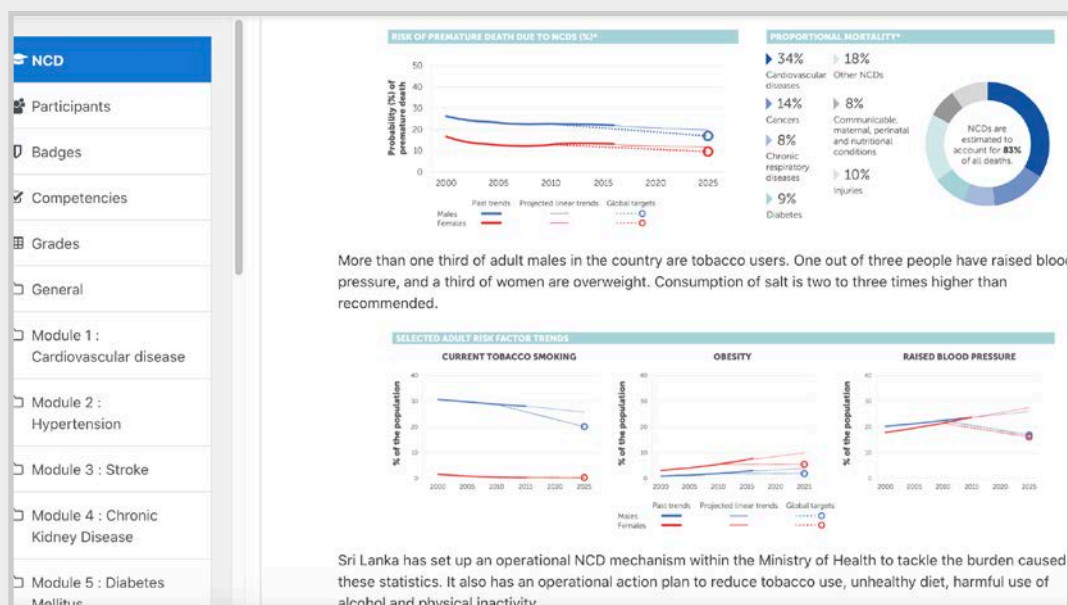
NCD

Participants

Badges

Competencies

Grades

General

Module 1 : Cardiovascular disease

Module 2 : Hypertension

Module 3 : Stroke

Module 4 : Chronic Kidney Disease

Module 5 : Diabetes Mellitus

RISK OF PREMATURE DEATH DUE TO NCDS (%)*

Probability (%) of premature death

50 40 30 20 10 0

2000 2005 2010 2015 2020 2025

Past trends Projected linear trends Global targets

Males

Females

PROPORTIONAL MORTALITY*

34% Cardiovascular diseases

18% Other NCDs

14% Cancers

8% Communicable, maternal, perinatal and nutritional conditions

8% Chronic respiratory diseases

10% Injuries

9% Diabetes

NCDs are estimated to account for 83% of all deaths.

More than one third of adult males in the country are tobacco users. One out of three people have raised blood pressure, and a third of women are overweight. Consumption of salt is two to three times higher than recommended.

SELECTED ADULT RISK FACTOR TRENDS

CURRENT TOBACCO SMOKING

OBESITY

RAISED BLOOD PRESSURE

% of the population

40 30 20 10 0

2000 2005 2010 2015 2020 2025

Past trends Projected linear trends Global targets

Males

Females

Sri Lanka has set up an operational NCD mechanism within the Ministry of Health to tackle the burden caused these statistics. It also has an operational action plan to reduce tobacco use, unhealthy diet, harmful use of alcohol and physical inactivity.